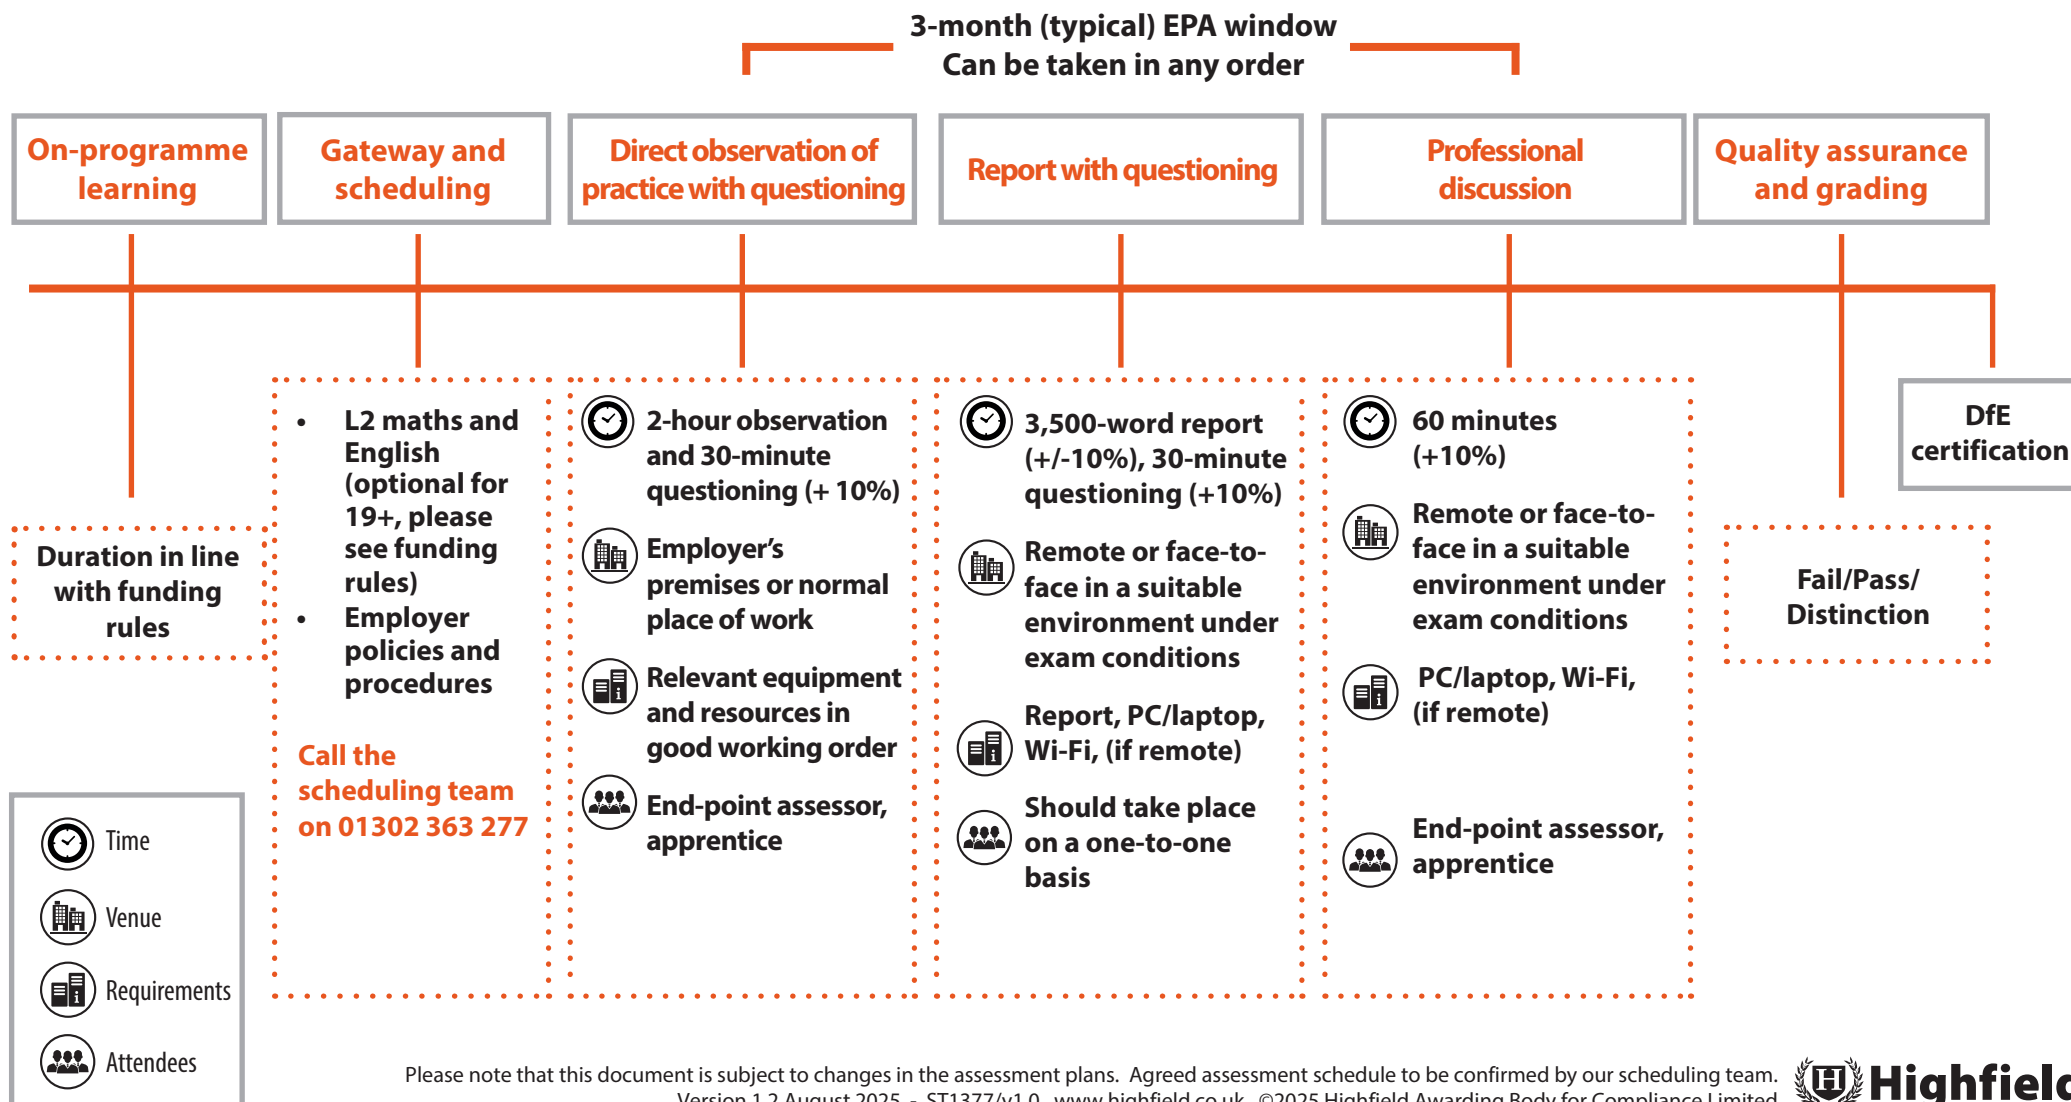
3-month (typical) EPA window
Can be taken in any order

On-programme learning

Gateway and scheduling

Direct observation of practice with questioning

Report with questioning

Professional discussion

Quality assurance and grading

Duration in line with funding rules

• L2 maths and English (optional for 19+, please see funding rules)
• Employer policies and procedures

Call the scheduling team on 01302 363 277

2-hour observation and 30-minute questioning (+ 10%)

Employer's premises or normal place of work

Relevant equipment and resources in good working order

End-point assessor, apprentice

3,500-word report (+/-10%), 30-minute questioning (+10%)

Remote or face-to-face in a suitable environment under exam conditions

Report, PC/laptop, Wi-Fi, (if remote)

Should take place on a one-to-one basis

60 minutes (+10%)

Remote or face-to-face in a suitable environment under exam conditions

PC/laptop, Wi-Fi, (if remote)

End-point assessor, apprentice

DfE certification

Fail/Pass/ Distinction

Time
Venue
Requirements
Attendees

Please note that this document is subject to changes in the assessment plans. Agreed assessment schedule to be confirmed by our scheduling team.
Version 1.2 August 2025 - ST1377/v1.0 www.highfield.co.uk ©2025 Highfield Awarding Body for Compliance Limited

Highfield